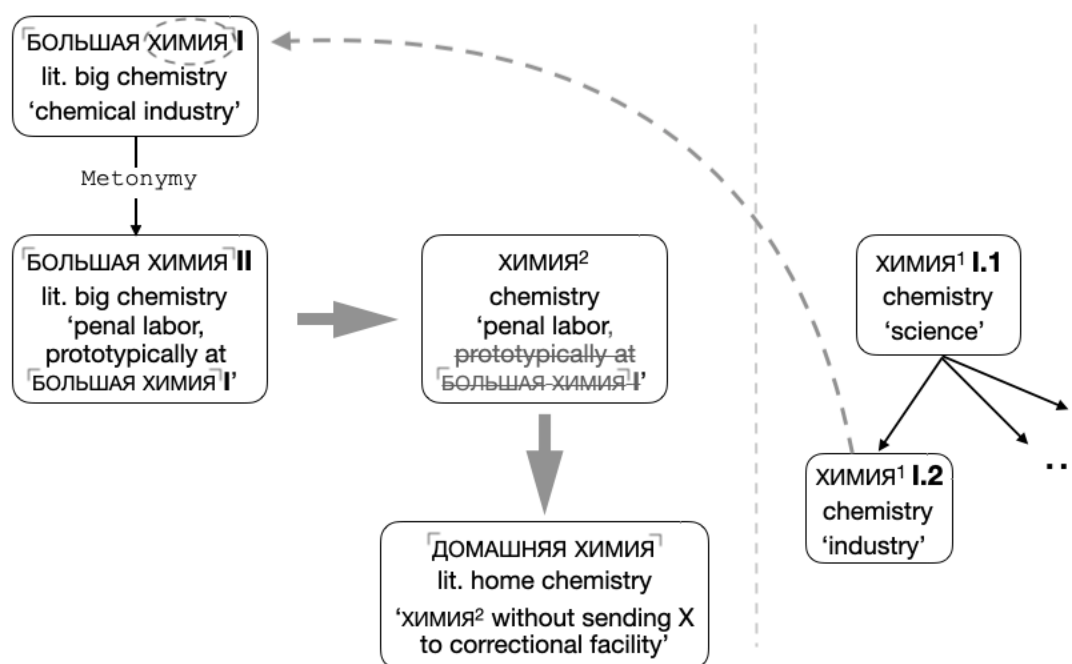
⌜БОЛЬШАЯ ХИМИЯ⌝ **I**
lit. big chemistry
'chemical industry'

Metonymy

⌜БОЛЬШАЯ ХИМИЯ⌝ **II**
lit. big chemistry
'penal labor, prototypically at ⌜БОЛЬШАЯ ХИМИЯ⌝ **I**'

ХИМИЯ$^2$
chemistry
'penal labor, ~~prototypically at ⌜БОЛЬШАЯ ХИМИЯ⌝ I~~'

⌜ДОМАШНЯЯ ХИМИЯ⌝
lit. home chemistry
'ХИМИЯ$^2$ without sending X to correctional facility'

ХИМИЯ$^1$ **I.1**
chemistry
'science'

ХИМИЯ$^1$ **I.2**
chemistry
'industry'

..